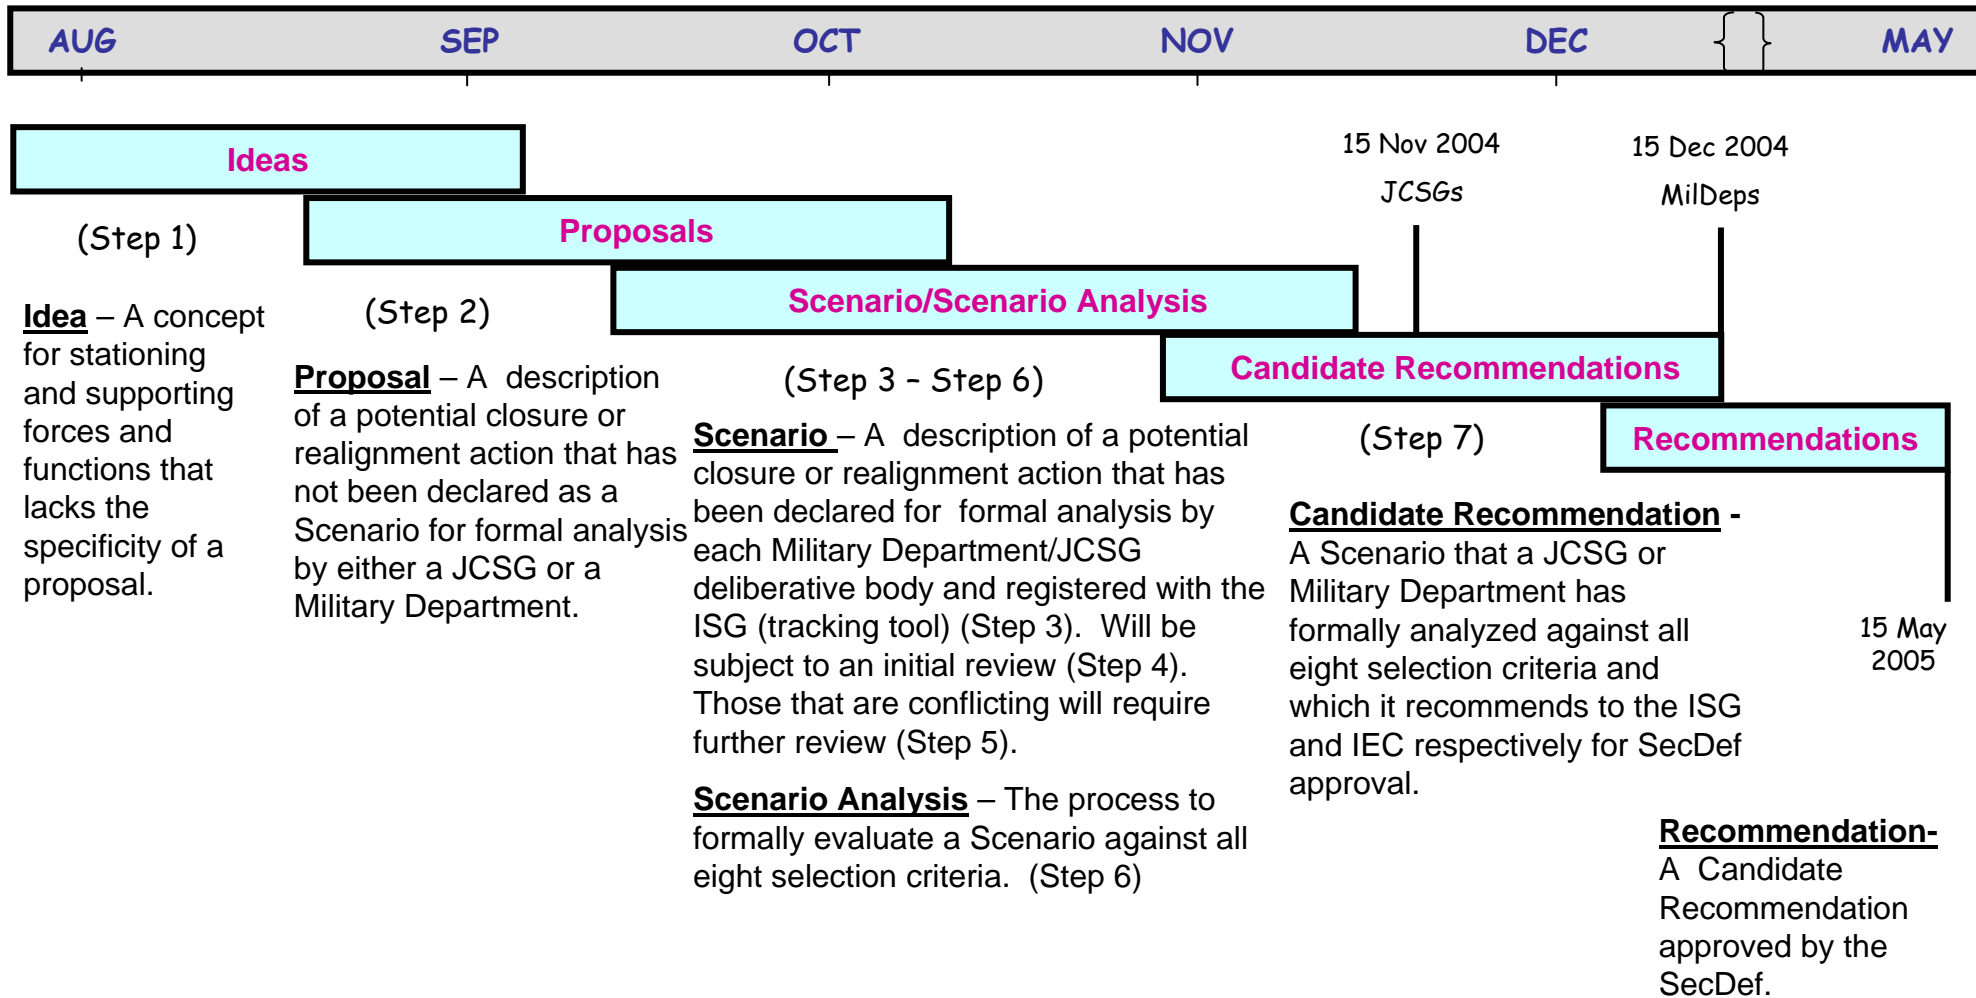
AUG SEP OCT NOV DEC MAY

Ideas

Proposals

Scenario/Scenario Analysis

Candidate Recommendations

Recommendations

15 Nov 2004
JCSGs

15 Dec 2004
MilDeps

(Step 1)

Idea – A concept for stationing and supporting forces and functions that lacks the specificity of a proposal.

(Step 2)

Proposal – A description of a potential closure or realignment action that has not been declared as a Scenario for formal analysis by either a JCSG or a Military Department.

(Step 3 - Step 6)

Scenario – A description of a potential closure or realignment action that has been declared for formal analysis by each Military Department/JCSG deliberative body and registered with the ISG (tracking tool) (Step 3). Will be subject to an initial review (Step 4). Those that are conflicting will require further review (Step 5).

Scenario Analysis – The process to formally evaluate a Scenario against all eight selection criteria. (Step 6)

(Step 7)

Candidate Recommendation - A Scenario that a JCSG or Military Department has formally analyzed against all eight selection criteria and which it recommends to the ISG and IEC respectively for SecDef approval.

15 May 2005

Recommendation- A Candidate Recommendation approved by the SecDef.